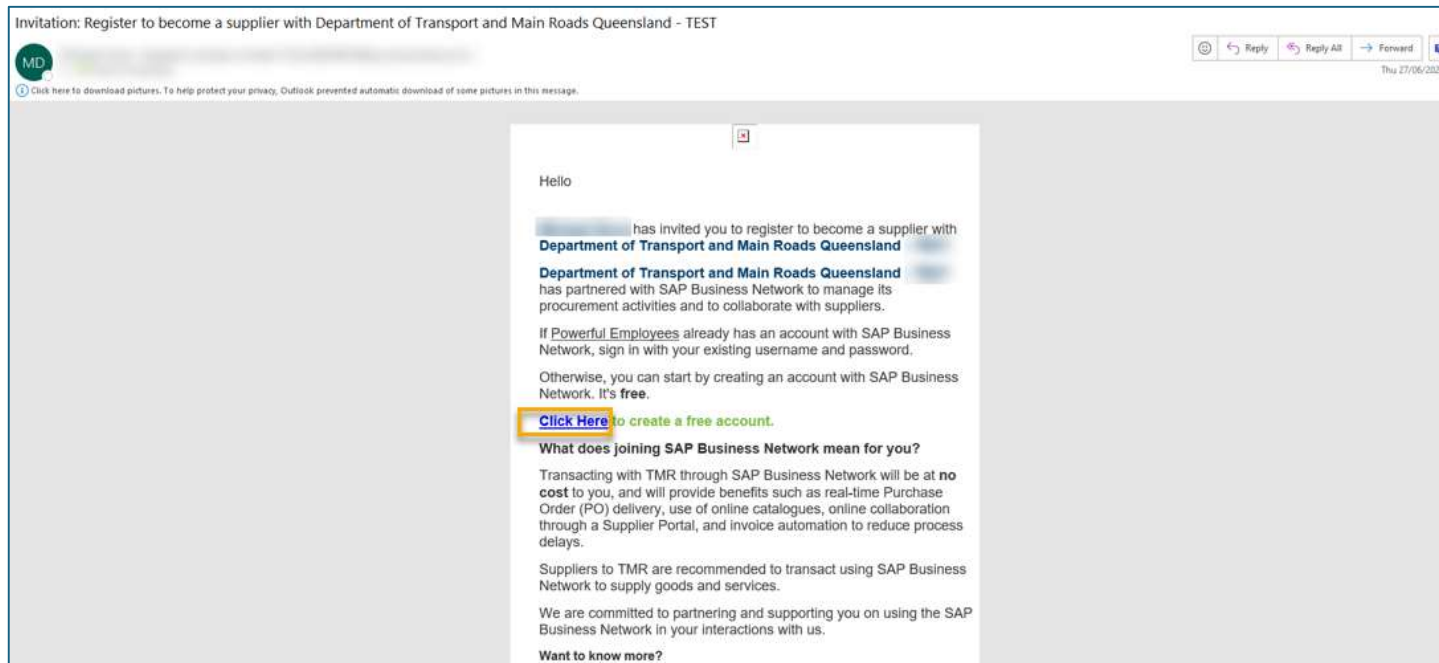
Invitation: Register to become a supplier with Department of Transport and Main Roads Queensland - TEST

MD

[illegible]

Reply Reply All Forward

Thu 27/06/20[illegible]

Click here to download pictures. To help protect your privacy, Outlook prevented automatic download of some pictures in this message.

Hello

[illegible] has invited you to register to become a supplier with **Department of Transport and Main Roads Queensland** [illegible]

**Department of Transport and Main Roads Queensland** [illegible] has partnered with SAP Business Network to manage its procurement activities and to collaborate with suppliers.

If Powerful Employees already has an account with SAP Business Network, sign in with your existing username and password.

Otherwise, you can start by creating an account with SAP Business Network. It's **free**.

**Click Here** to create a free account.

**What does joining SAP Business Network mean for you?**

Transacting with TMR through SAP Business Network will be at **no cost** to you, and will provide benefits such as real-time Purchase Order (PO) delivery, use of online catalogues, online collaboration through a Supplier Portal, and invoice automation to reduce process delays.

Suppliers to TMR are recommended to transact using SAP Business Network to supply goods and services.

We are committed to partnering and supporting you on using the SAP Business Network in your interactions with us.

**Want to know more?**